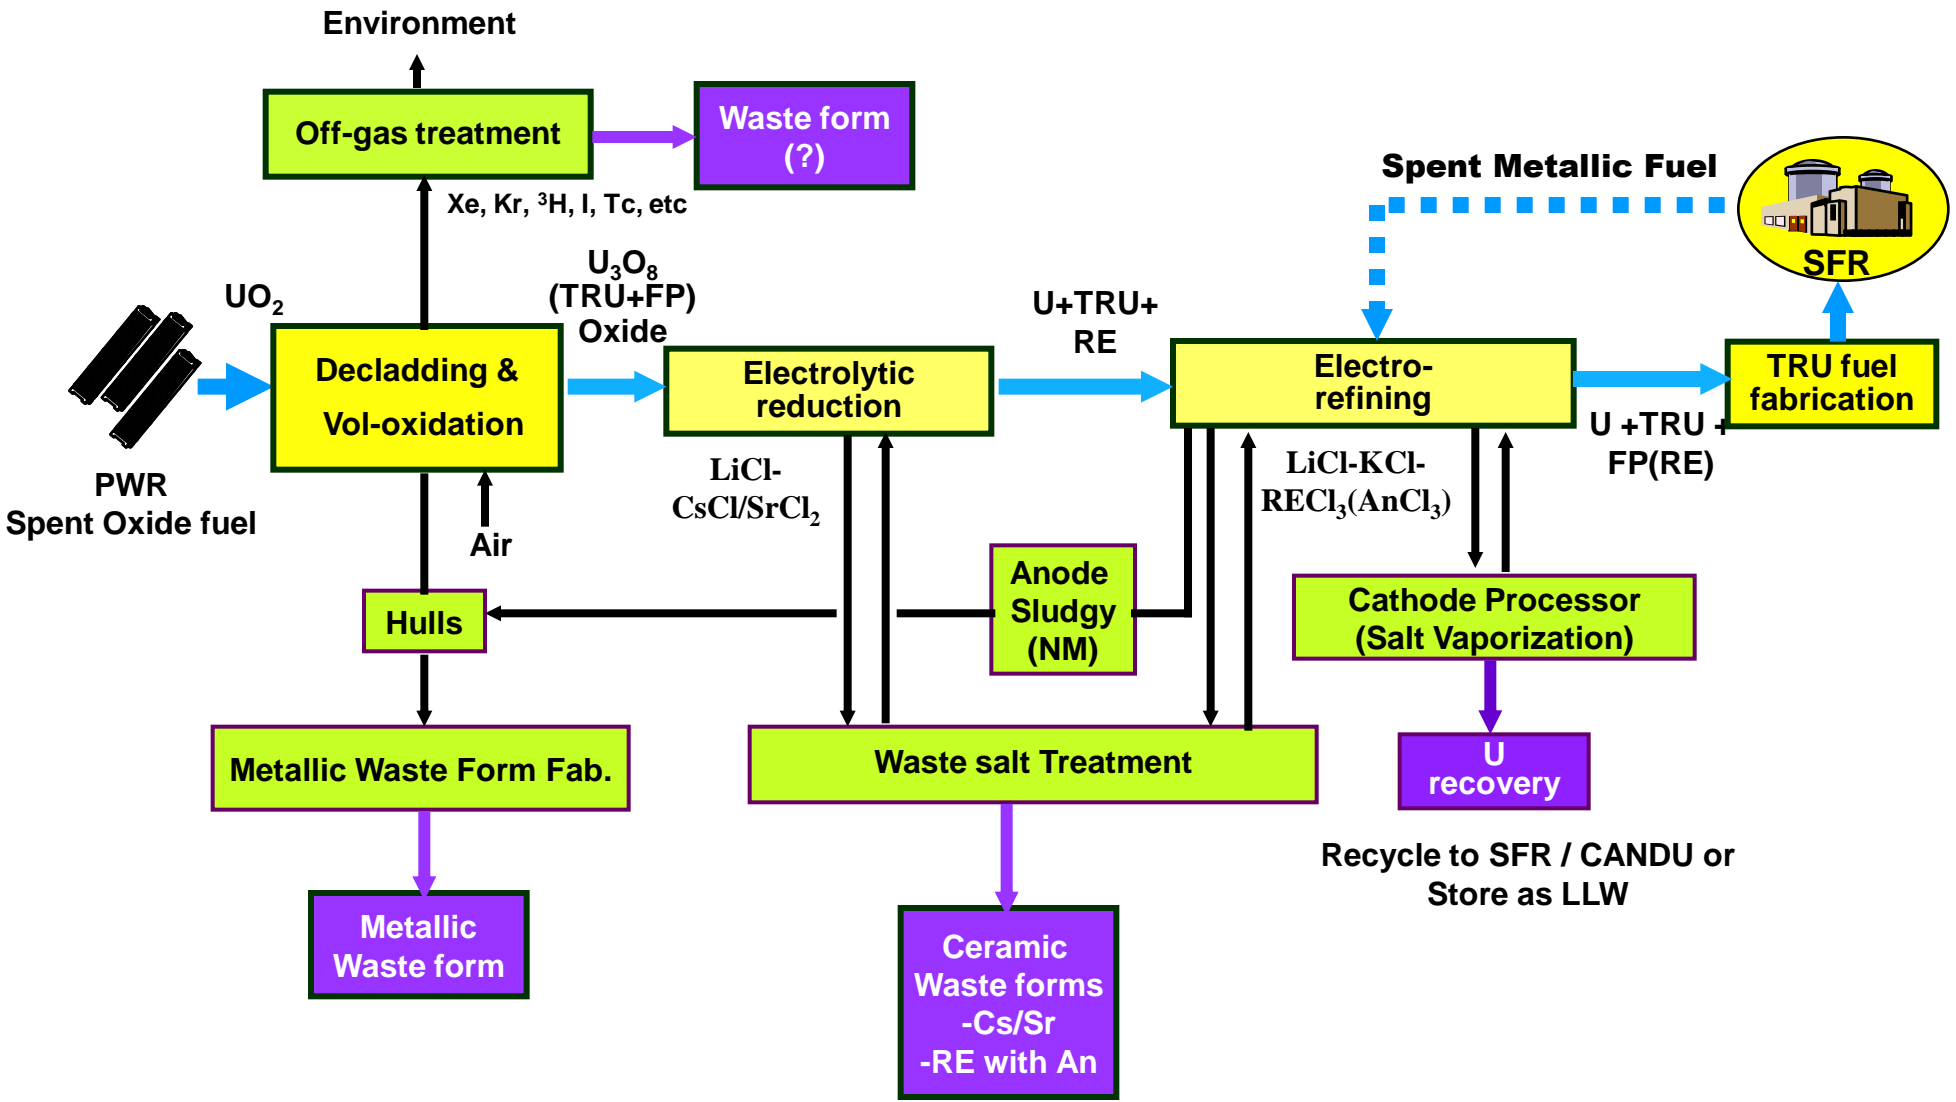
Environment

Off-gas treatment

Waste form (?)

Xe, Kr, $^3$H, I, Tc, etc

Spent Metallic Fuel

SFR

UO$_2$

$U_3O_8$ (TRU+FP) Oxide

U+TRU+ RE

Decladding & Vol-oxidation

Electrolytic reduction

Electro-refining

TRU fuel fabrication

U +TRU + FP(RE)

PWR Spent Oxide fuel

Air

LiCl-CsCl/SrCl$_2$

LiCl-KCl-RECl$_3$(AnCl$_3$)

Anode Sludgy (NM)

Hulls

Cathode Processor (Salt Vaporization)

Metallic Waste Form Fab.

Waste salt Treatment

U recovery

Recycle to SFR / CANDU or Store as LLW

Metallic Waste form

Ceramic Waste forms -Cs/Sr -RE with An